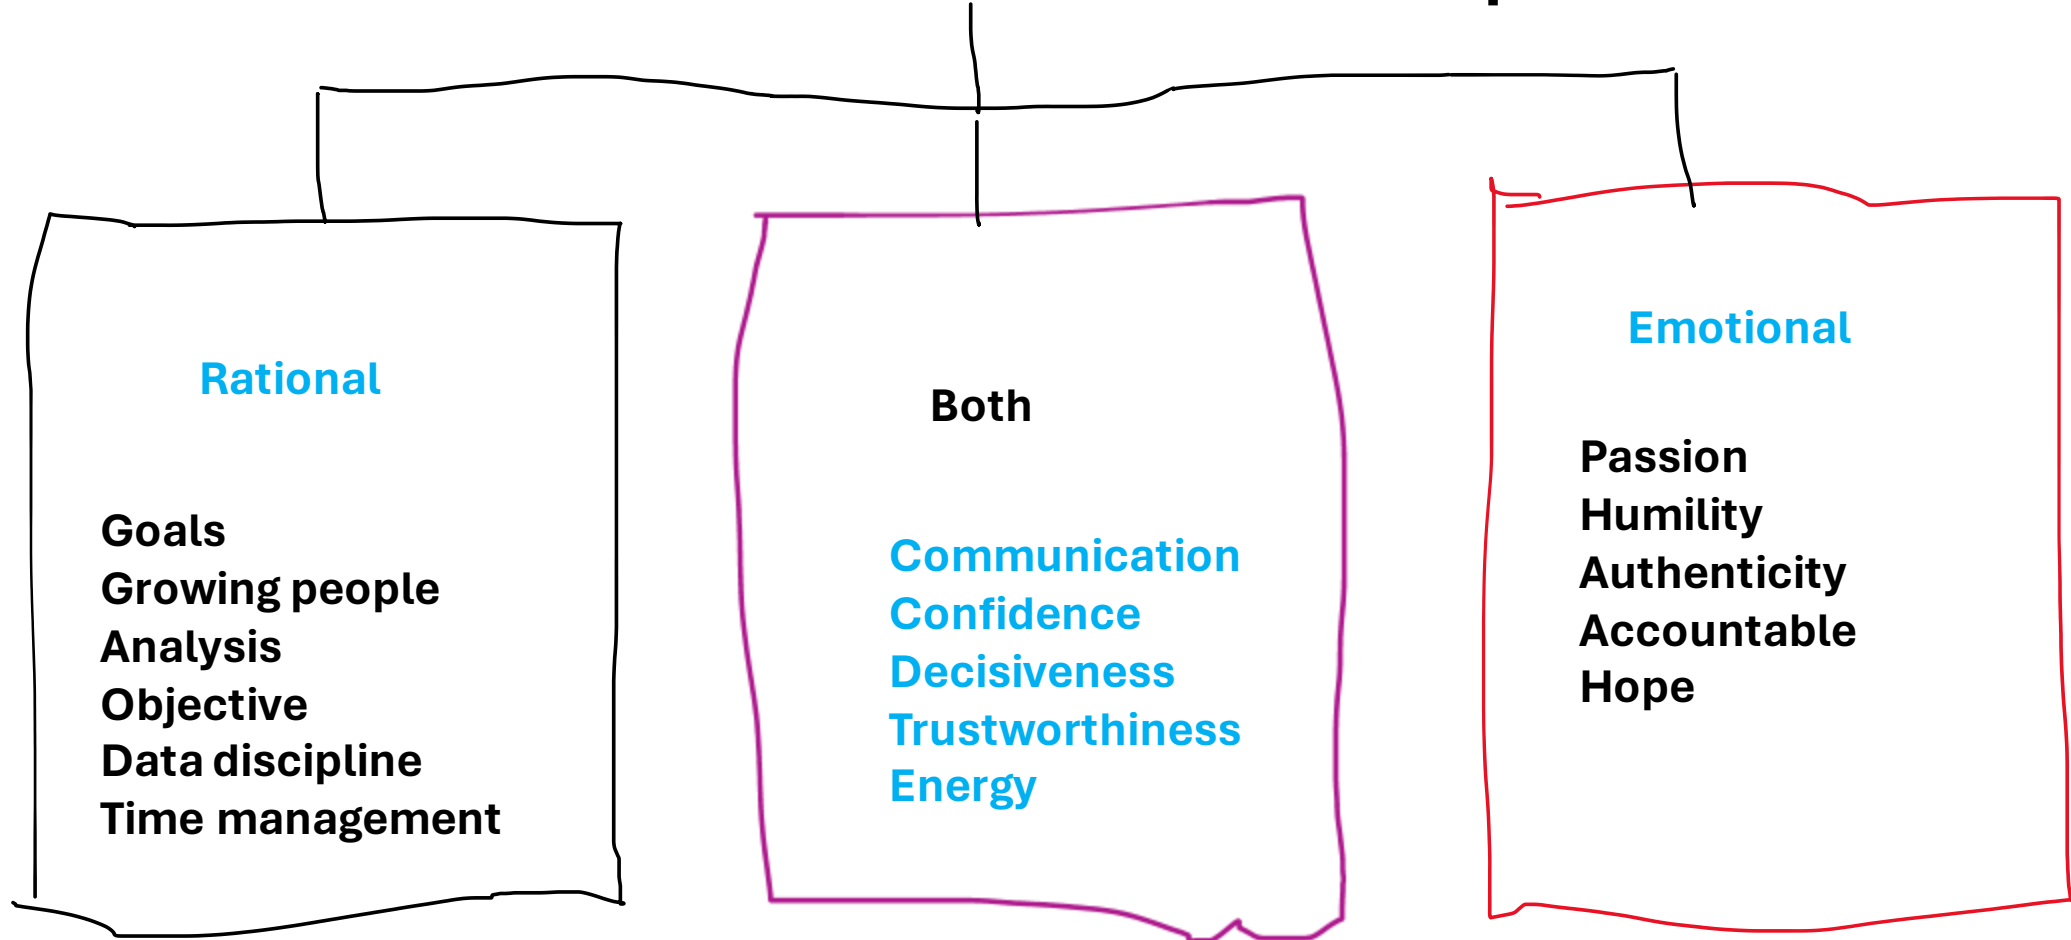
Rational

Goals
Growing people
Analysis
Objective
Data discipline
Time management

Both

Communication
Confidence
Decisiveness
Trustworthiness
Energy

Emotional

Passion
Humility
Authenticity
Accountable
Hope